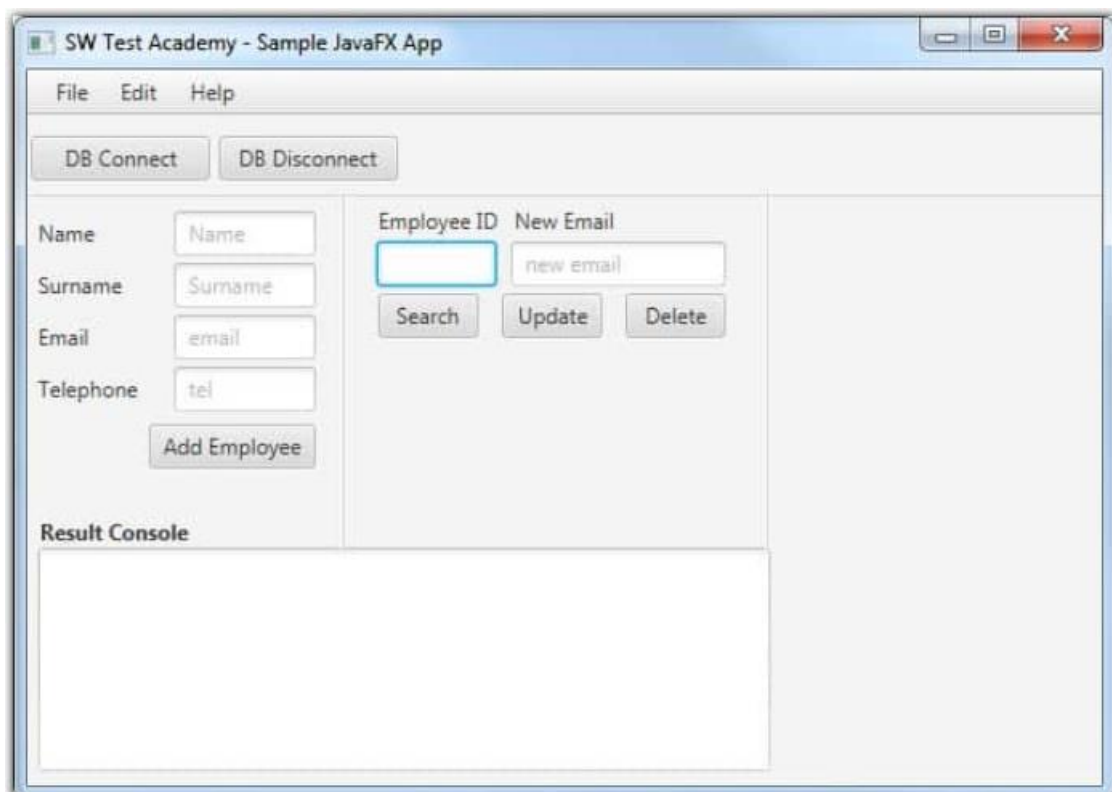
SW Test Academy - Sample JavaFX App

File Edit Help

DB Connect DB Disconnect

Name Name
Surname Surname
Email email
Telephone tel

Add Employee

Employee ID New Email
new email

Search Update Delete

Result Console